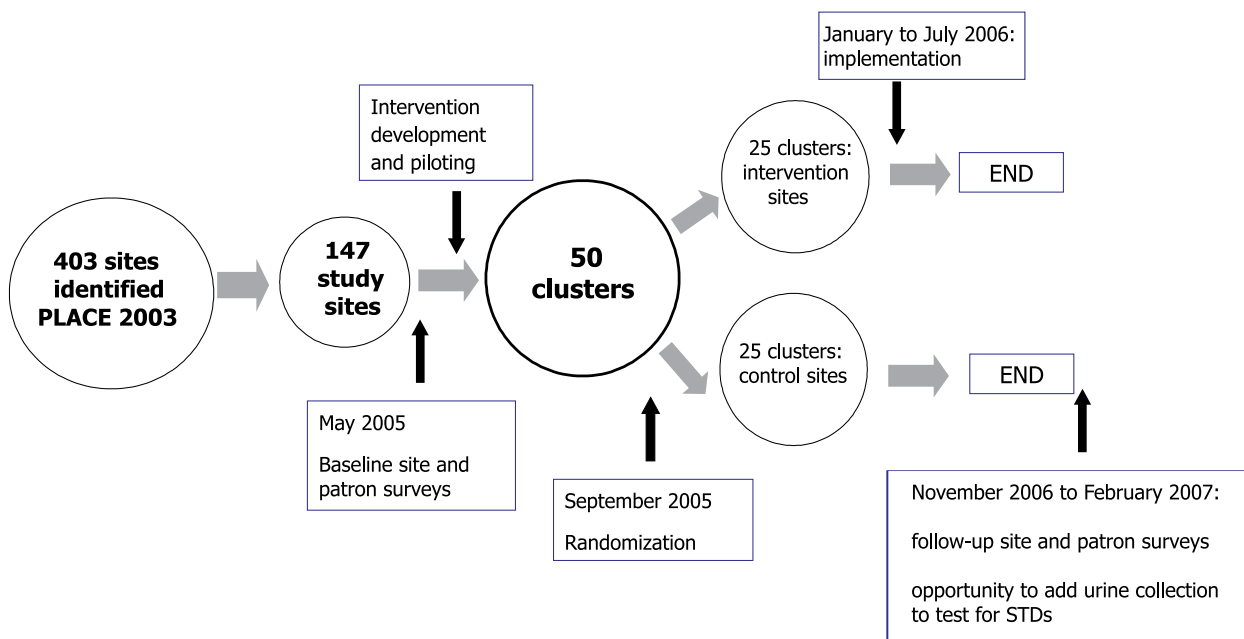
January to July 2006: implementation

Intervention development and piloting

25 clusters: intervention sites

END

403 sites identified PLACE 2003

147 study sites

50 clusters

25 clusters: control sites

END

May 2005

Baseline site and patron surveys

September 2005

Randomization

November 2006 to February 2007:

follow-up site and patron surveys

opportunity to add urine collection to test for STDs